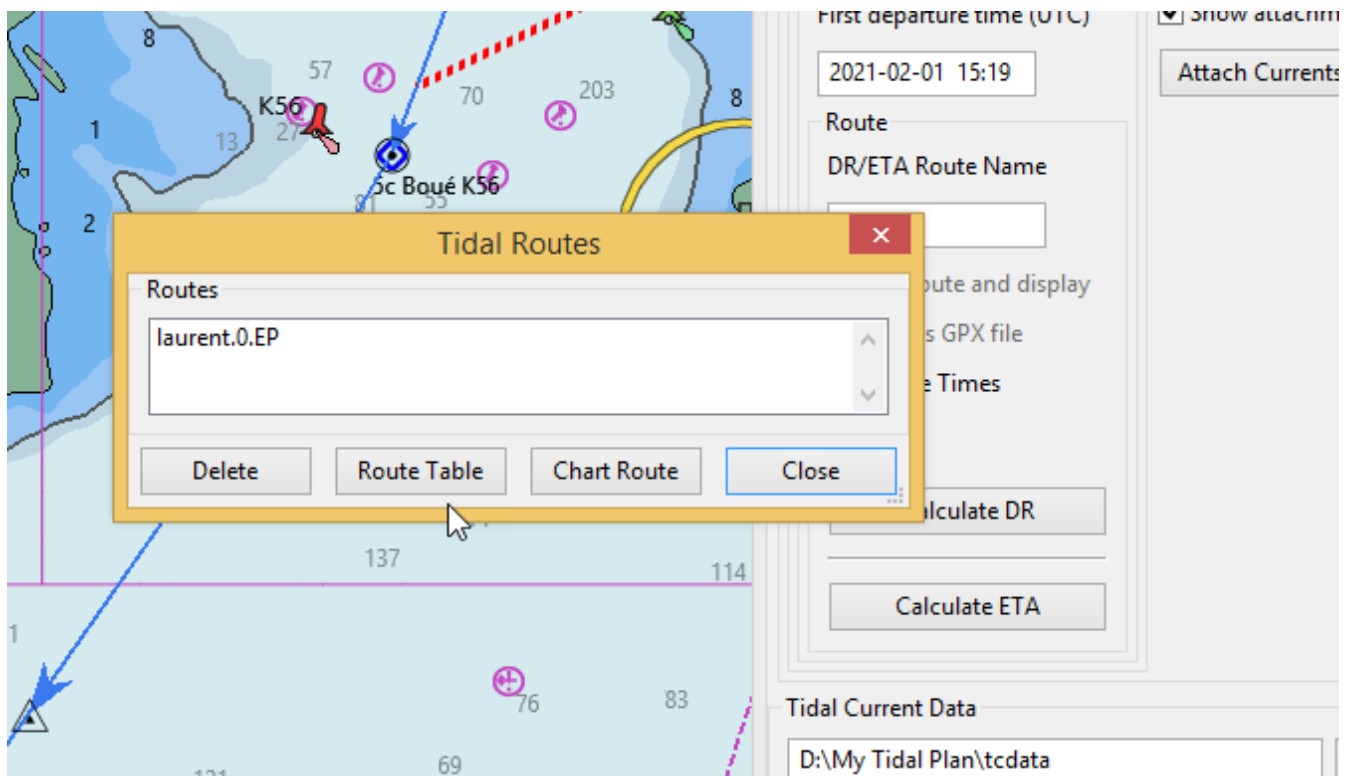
8
57
70
203
8
K56
27
1
13
Sc Boué K56
81
55
2
First departure time (UTC)
Show attachm
2021-02-01 15:19
Attach Currents
Route
DR/ETA Route Name
oute and display
s GPX file
e Times
Tidal Routes
×
Routes
laurent.0.EP
Delete
Route Table
Chart Route
Close
alculate DR
137
114
Calculate ETA
1
76
83
69
Tidal Current Data
D:\My Tidal Plan\tcdata